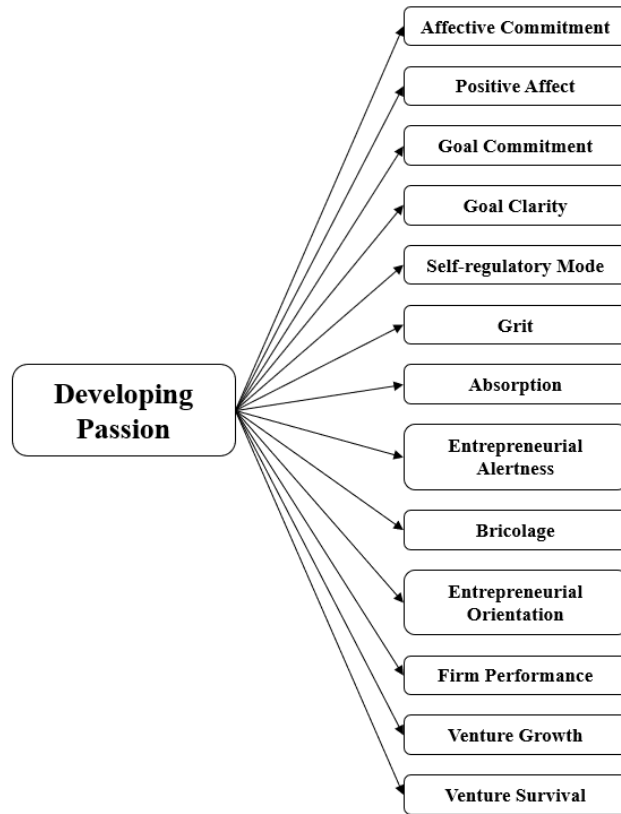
Developing Passion

Affective Commitment

Positive Affect

Goal Commitment

Goal Clarity

Self-regulatory Mode

Grit

Absorption

Entrepreneurial Alertness

Bricolage

Entrepreneurial Orientation

Firm Performance

Venture Growth

Venture Survival